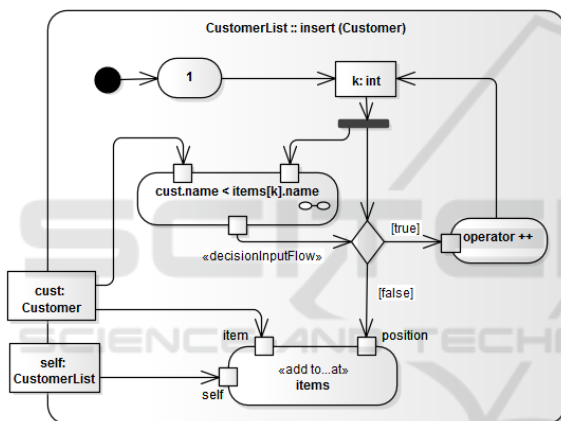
CustomerList :: insert (Customer)

1

k: int

cust.name < items[k].name

[true]

operator ++

«decisionInputFlow»

[false]

cust: Customer

item

position

self: CustomerList

«add to...at»
items

self